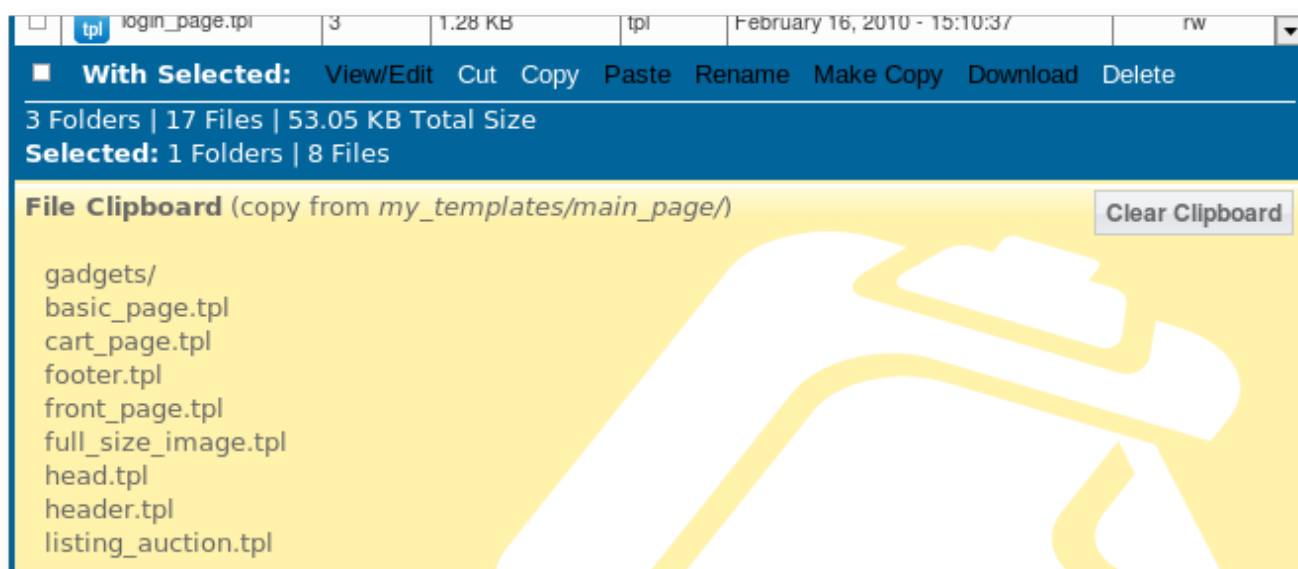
| | tpl login_page.tpl | 3 | 1.28 KB | tpl | February 16, 2010 - 15:10:37 | rw |
|---|---|---|---|---|---|---|

With Selected: View/Edit Cut Copy Paste Rename Make Copy Download Delete

3 Folders | 17 Files | 53.05 KB Total Size
Selected: 1 Folders | 8 Files

File Clipboard (copy from my_templates/main_page/)

Clear Clipboard

gadgets/
basic_page.tpl
cart_page.tpl
footer.tpl
front_page.tpl
full_size_image.tpl
head.tpl
header.tpl
listing_auction.tpl